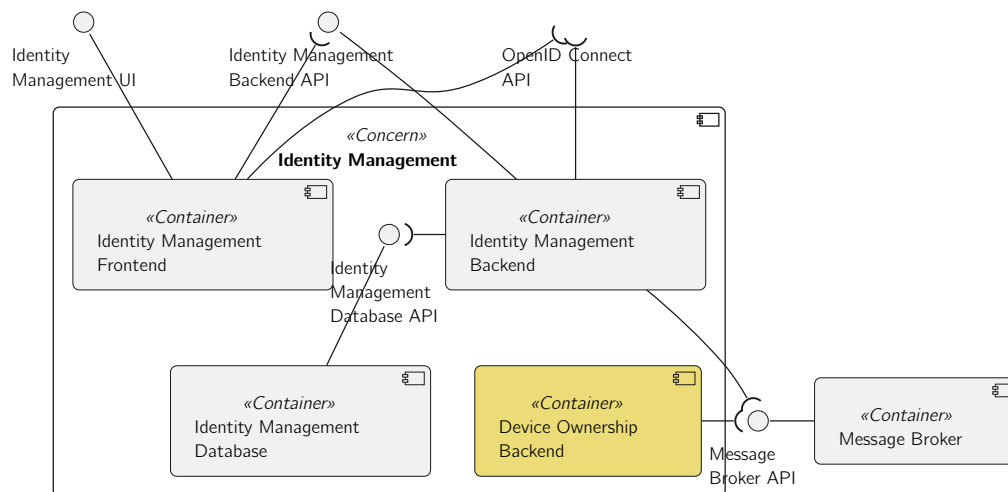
Identity Management UI

Identity Management Backend API

OpenID Connect API

«Concern»
Identity Management

«Container»
Identity Management Frontend

«Container»
Identity Management Backend

Identity Management Database API

«Container»
Identity Management Database

«Container»
Device Ownership Backend

Message Broker API

«Container»
Message Broker